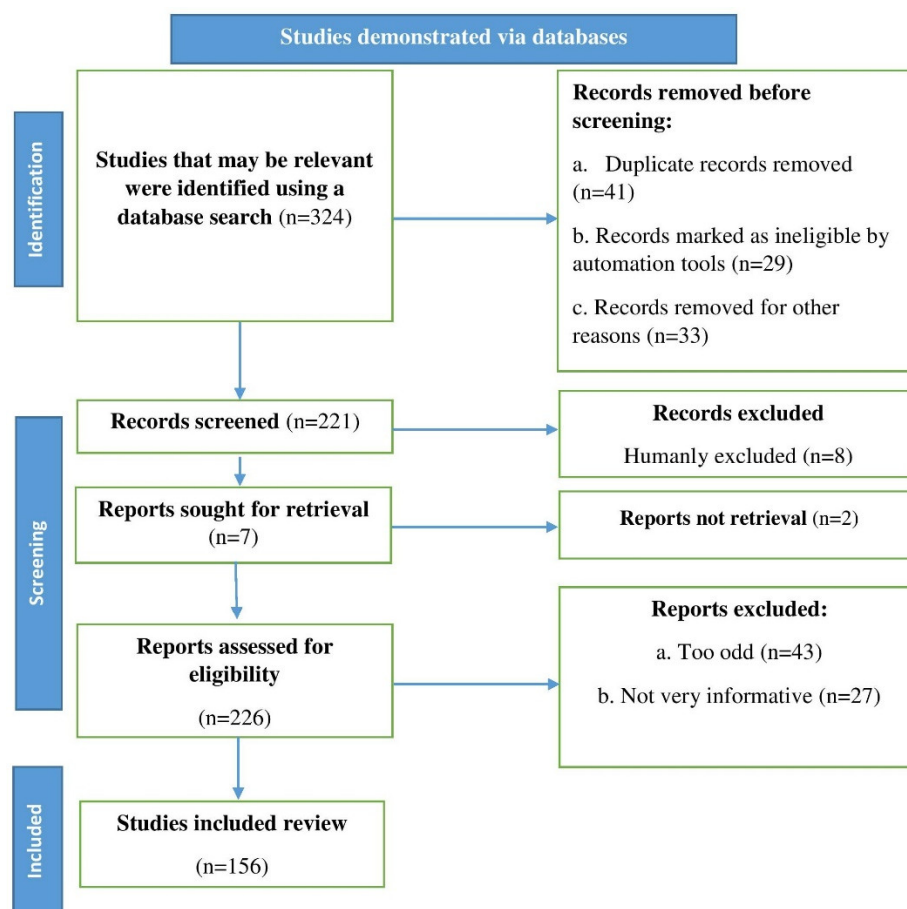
Studies demonstrated via databases

Identification

Studies that may be relevant were identified using a database search (n=324)

Records removed before screening:

a. Duplicate records removed (n=41)

b. Records marked as ineligible by automation tools (n=29)

c. Records removed for other reasons (n=33)

Screening

Records screened (n=221)

Records excluded

Humanly excluded (n=8)

Reports sought for retrieval (n=7)

Reports not retrieval (n=2)

Reports assessed for eligibility

(n=226)

Reports excluded:

a. Too odd (n=43)

b. Not very informative (n=27)

Included

Studies included review

(n=156)